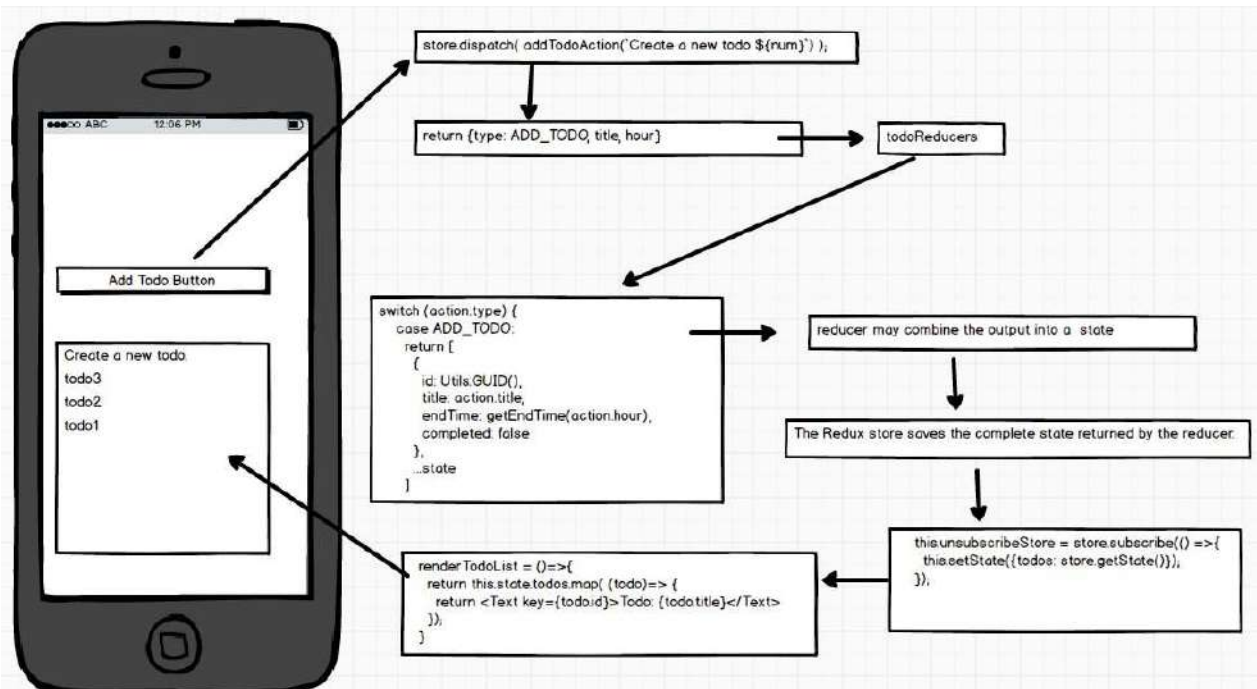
●●●○○ ABC 12:06 PM

Add Todo Button

Create a new todo
todo3
todo2
todo1

store.dispatch( addTodoAction(`Create a new todo ${num}`) );

return {type: ADD_TODO, title, hour}

todoReducers

switch (action.type) {
case ADD_TODO:
return [
{
id: Utils.GUID(),
title: action.title,
endTime: getEndTime(action.hour),
completed: false
},
...state
]

reducer may combine the output into a state

The Redux store saves the complete state returned by the reducer.

this.unsubscribeStore = store.subscribe(() =>{
this.setState({todos: store.getState()});
});

renderTodoList = ()=>{
return this.state.todos.map( (todo)=> {
return <Text key={todo.id}>Todo: {todo.title}</Text>
});
}